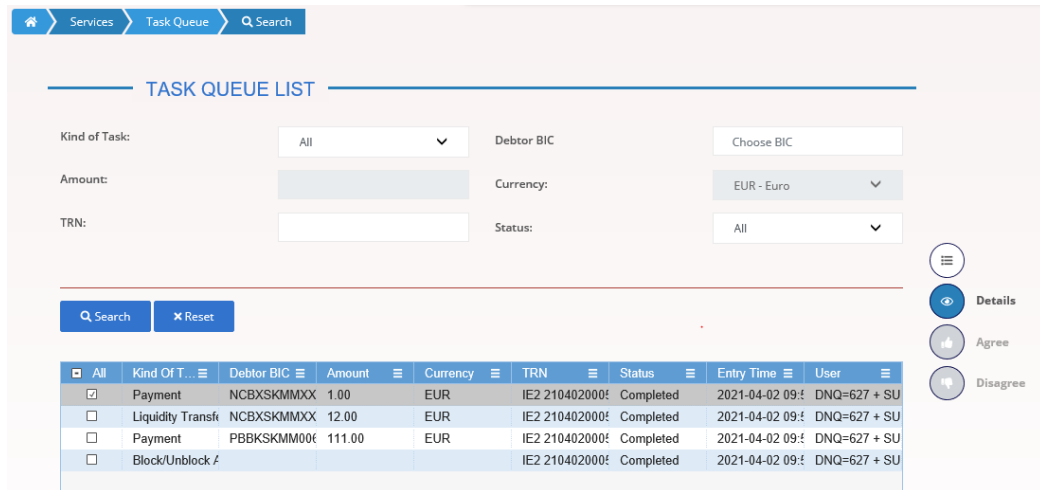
Services Task Queue Search

TASK QUEUE LIST

Kind of Task: All
Debtor BIC Choose BIC
Amount:
Currency: EUR - Euro
TRN:
Status: All

Search ✖ Reset

Details
Agree
Disagree

| All | Kind Of T... | Debtor BIC | Amount | Currency | TRN | Status | Entry Time | User |
|---|---|---|---|---|---|---|---|---|
| ☑ | Payment | NCBXSKMMXX | 1.00 | EUR | IE2 2104020005 | Completed | 2021-04-02 09:5 | DNQ=627 + SU |
| ☐ | Liquidity Transfe | NCBXSKMMXX | 12.00 | EUR | IE2 2104020005 | Completed | 2021-04-02 09:5 | DNQ=627 + SU |
| ☐ | Payment | PBBKSKMM006 | 111.00 | EUR | IE2 2104020005 | Completed | 2021-04-02 09:5 | DNQ=627 + SU |
| ☐ | Block/Unblock A | | | | IE2 2104020005 | Completed | 2021-04-02 09:5 | DNQ=627 + SU |